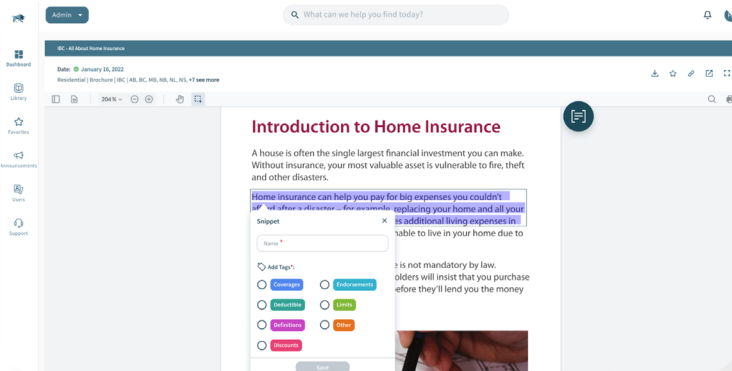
Admin

What can we help you find today?

Dashboard

Library

Favorites

Announcements

Users

Support

IBC - All About Home Insurance

Date: January 16, 2022

Residential | Brochure | IBC | AB, BC, MB, NB, NL, NS, +7 see more

204 %

Introduction to Home Insurance

A house is often the single largest financial investment you can make. Without insurance, your most valuable asset is vulnerable to fire, theft and other disasters.

Home insurance can help you pay for big expenses you couldn't af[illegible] after a disaster – for example replacing your home and all your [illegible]es additional living expenses in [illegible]nable to live in your home due to

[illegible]e is not mandatory by law. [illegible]olders will insist that you purchase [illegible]efore they'll lend you the money

Snippet

×

Name *

Add Tags*:

Coverages

Endorsements

Deductible

Limits

Definitions

Other

Discounts

Save